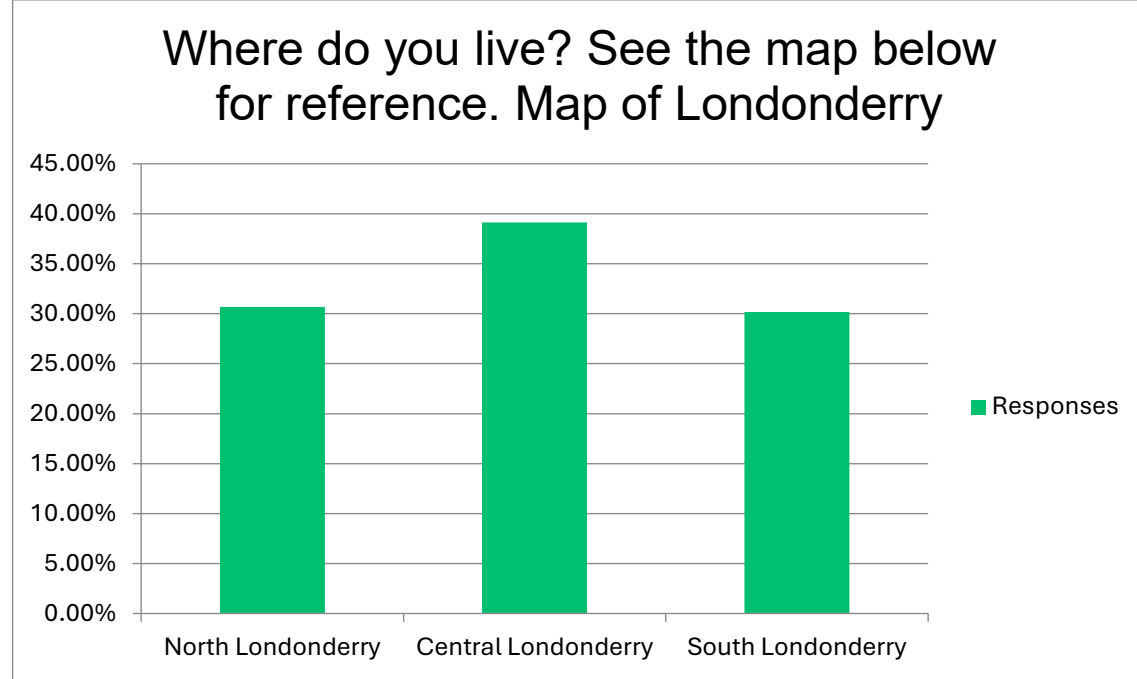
Where do you live? See the map below for reference. Map of Londonderry

45.00%
40.00%
35.00%
30.00%
25.00%
20.00%
15.00%
10.00%
5.00%
0.00%

North Londonderry
Central Londonderry
South Londonderry

Responses